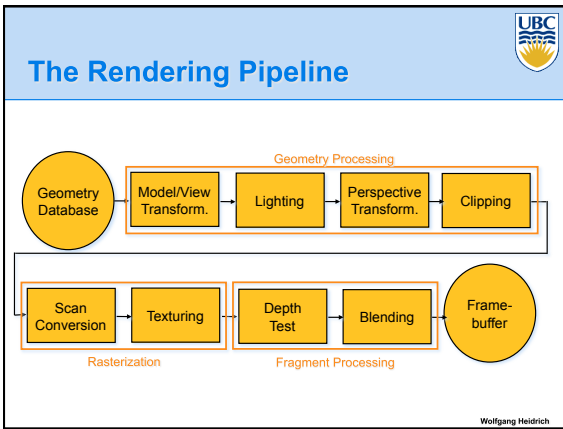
UBC

The Rendering Pipeline

Geometry Processing

Geometry Database

Model/View Transform.

Lighting

Perspective Transform.

Clipping

Scan Conversion

Texturing

Rasterization

Depth Test

Blending

Fragment Processing

Frame-buffer

Wolfgang Heidrich